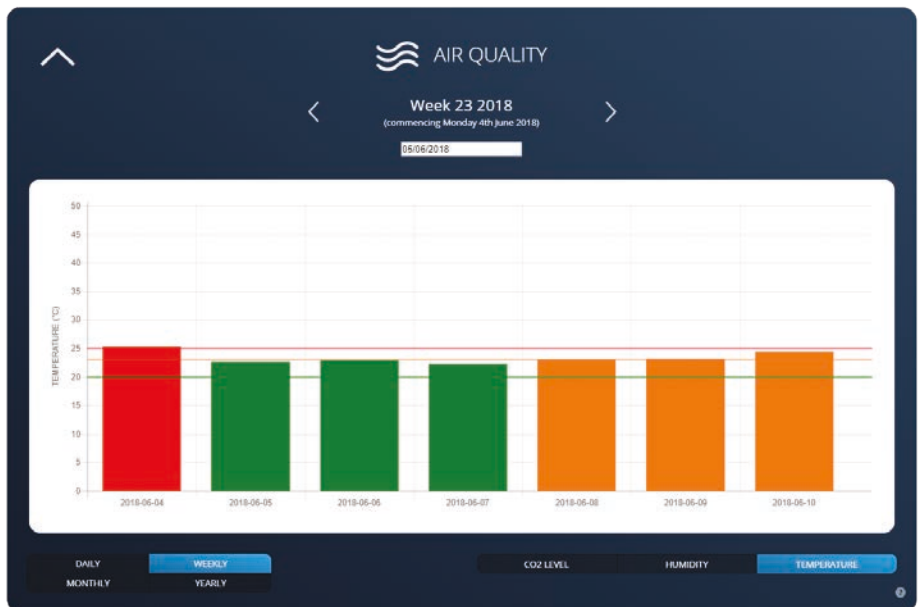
AIR QUALITY

Week 23 2018
(commencing Monday 4th June 2018)

05/06/2018

TEMPERATURE (°C)

50
45
40
35
30
25
20
15
10
5
0

2018-06-04
2018-06-05
2018-06-06
2018-06-07
2018-06-08
2018-06-09
2018-06-10

DAILY
WEEKLY
MONTHLY
YEARLY

CO2 LEVEL
HUMIDITY
TEMPERATURE